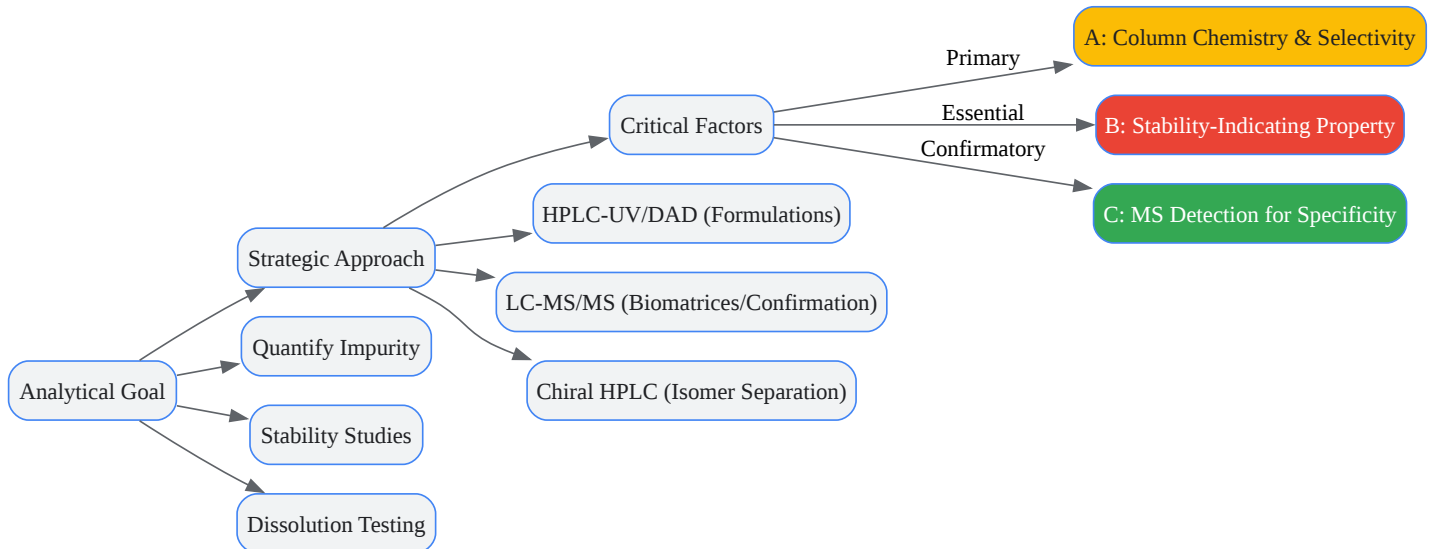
Analytical Goal

Strategic Approach

Quantify Impurity

Stability Studies

Dissolution Testing

Critical Factors

HPLC-UV/DAD (Formulations)

LC-MS/MS (Biomatrices/Confirmation)

Chiral HPLC (Isomer Separation)

Primary

Essential

Confirmatory

A: Column Chemistry & Selectivity

B: Stability-Indicating Property

C: MS Detection for Specificity